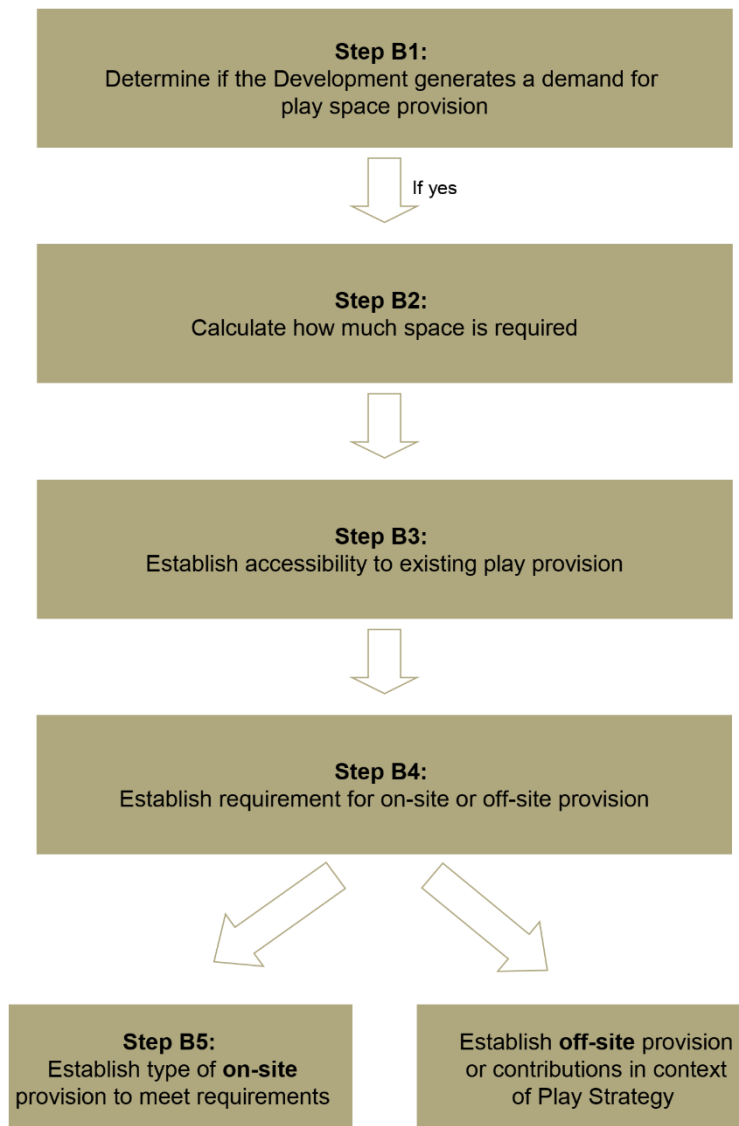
Step B1:
Determine if the Development generates a demand for play space provision

If yes

Step B2:
Calculate how much space is required

Step B3:
Establish accessibility to existing play provision

Step B4:
Establish requirement for on-site or off-site provision

Step B5:
Establish type of on-site provision to meet requirements

Establish off-site provision or contributions in context of Play Strategy